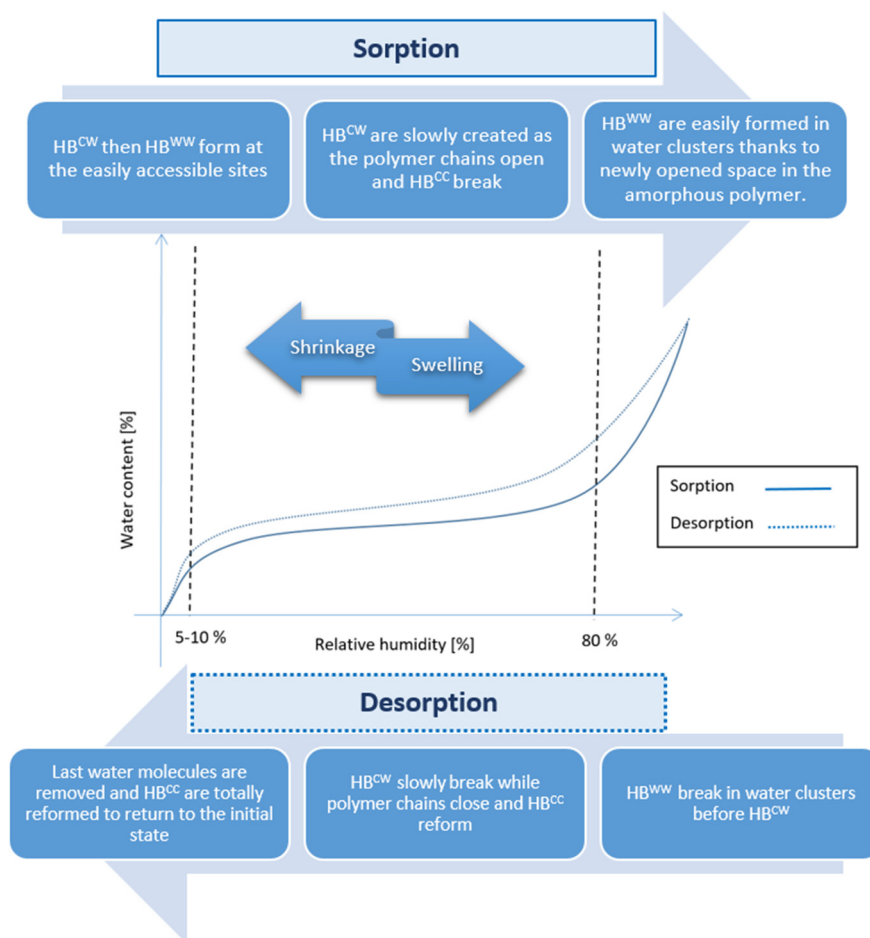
Sorption

HB$^{CW}$ then HB$^{WW}$ form at the easily accessible sites

HB$^{CW}$ are slowly created as the polymer chains open and HB$^{CC}$ break

HB$^{WW}$ are easily formed in water clusters thanks to newly opened space in the amorphous polymer.

Shrinkage

Swelling

Water content [%]

Sorption

Desorption

5-10 %

Relative humidity [%]

80 %

Desorption

Last water molecules are removed and HB$^{CC}$ are totally reformed to return to the initial state

HB$^{CW}$ slowly break while polymer chains close and HB$^{CC}$ reform

HB$^{WW}$ break in water clusters before HB$^{CW}$